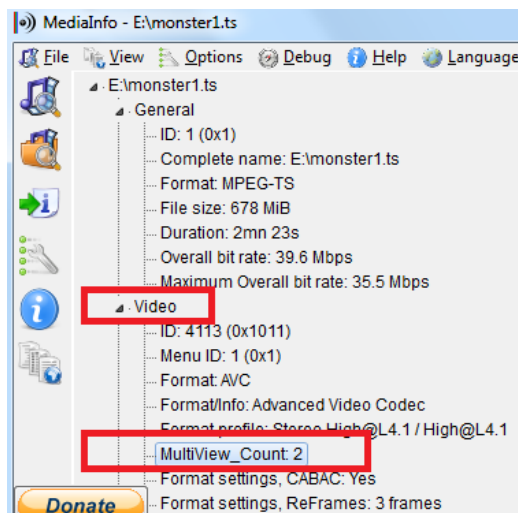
MediaInfo - E:\monster1.ts

File View Options Debug Help Language

E:\monster1.ts
General
ID: 1 (0x1)
Complete name: E:\monster1.ts
Format: MPEG-TS
File size: 678 MiB
Duration: 2mn 23s
Overall bit rate: 39.6 Mbps
Maximum Overall bit rate: 35.5 Mbps
Video
ID: 4113 (0x1011)
Menu ID: 1 (0x1)
Format: AVC
Format/Info: Advanced Video Codec
Format profile: Stereo High@L4.1 / High@L4.1
MultiView_Count: 2
Format settings, CABAC: Yes
Format settings, ReFrames: 3 frames

Donate